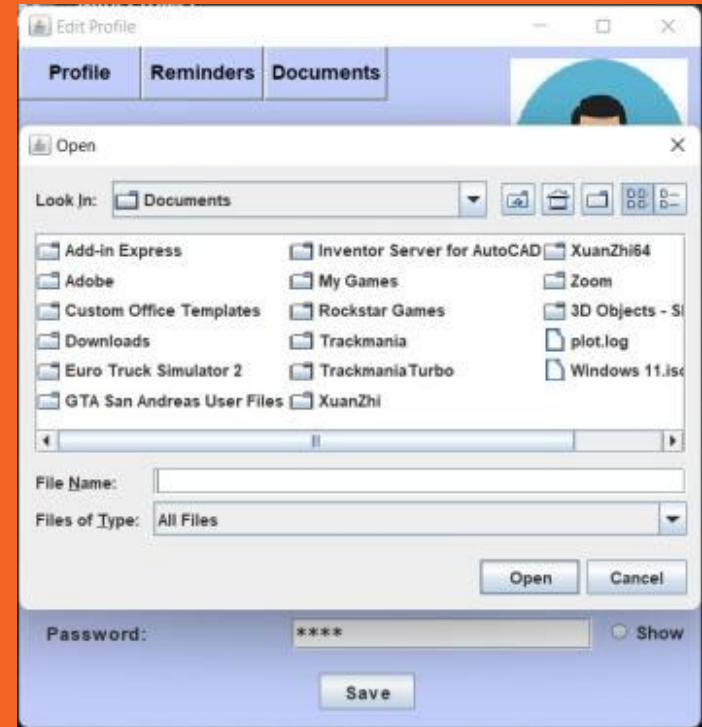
Edit Profile

Profile | Reminders | Documents

Open

Look In: Documents

Add-in Express
Adobe
Custom Office Templates
Downloads
Euro Truck Simulator 2
GTA San Andreas User Files

Inventor Server for AutoCAD
My Games
Rockstar Games
Trackmania
TrackmaniaTurbo
XuanZhi

XuanZhi64
Zoom
3D Objects - S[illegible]
plot.log
Windows 11.is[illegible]

File Name:
Files of Type: All Files

Open
Cancel

Password: ****
Show

Save